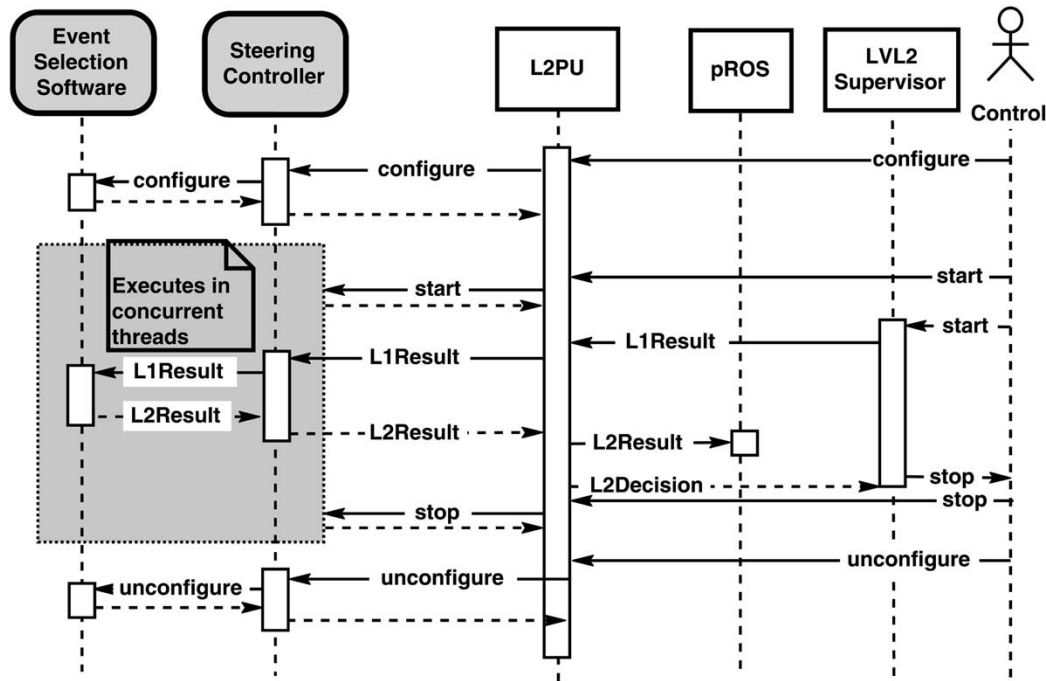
Event Selection Software

Steering Controller

L2PU

pROS

LVL2 Supervisor

Control

configure

configure

configure

Executes in concurrent threads

start

start

start

L1Result

L1Result

L1Result

L2Result

L2Result

L2Result

L2Decision

stop

stop

stop

unconfigure

unconfigure

unconfigure